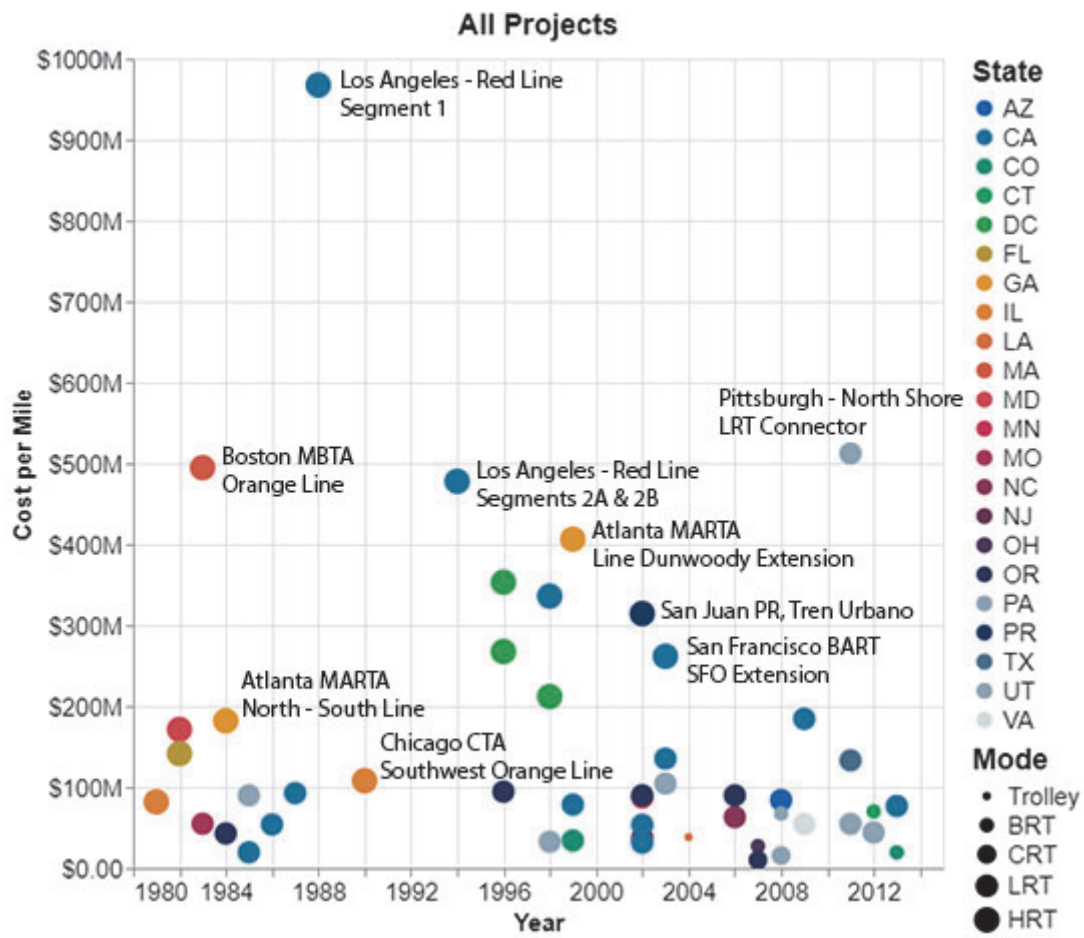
All Projects

$1000M
$900M
$800M
$700M
$600M
$500M
$400M
$300M
$200M
$100M
$0.00

Cost per Mile

1980 1984 1988 1992 1996 2000 2004 2008 2012

Year

Los Angeles - Red Line Segment 1

Boston MBTA Orange Line

Los Angeles - Red Line Segments 2A & 2B

Pittsburgh - North Shore LRT Connector

Atlanta MARTA Line Dunwoody Extension

San Juan PR, Tren Urbano

San Francisco BART SFO Extension

Atlanta MARTA North - South Line

Chicago CTA Southwest Orange Line

State
AZ
CA
CO
CT
DC
FL
GA
IL
LA
MA
MD
MN
MO
NC
NJ
OH
OR
PA
PR
TX
UT
VA

Mode
Trolley
BRT
CRT
LRT
HRT